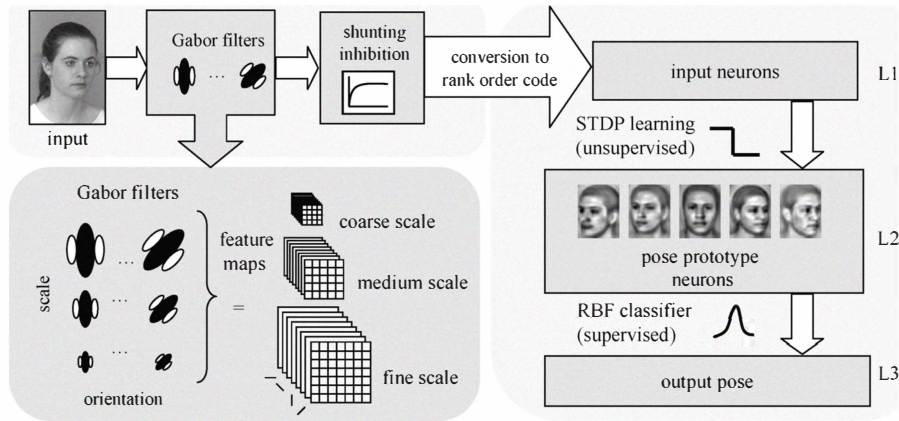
input

Gabor filters

...

shunting inhibition

conversion to rank order code

input neurons

L1

STDP learning (unsupervised)

pose prototype neurons

L2

RBF classifier (supervised)

output pose

L3

Gabor filters

scale

...

...

...

orientation

feature maps

=

coarse scale

medium scale

fine scale